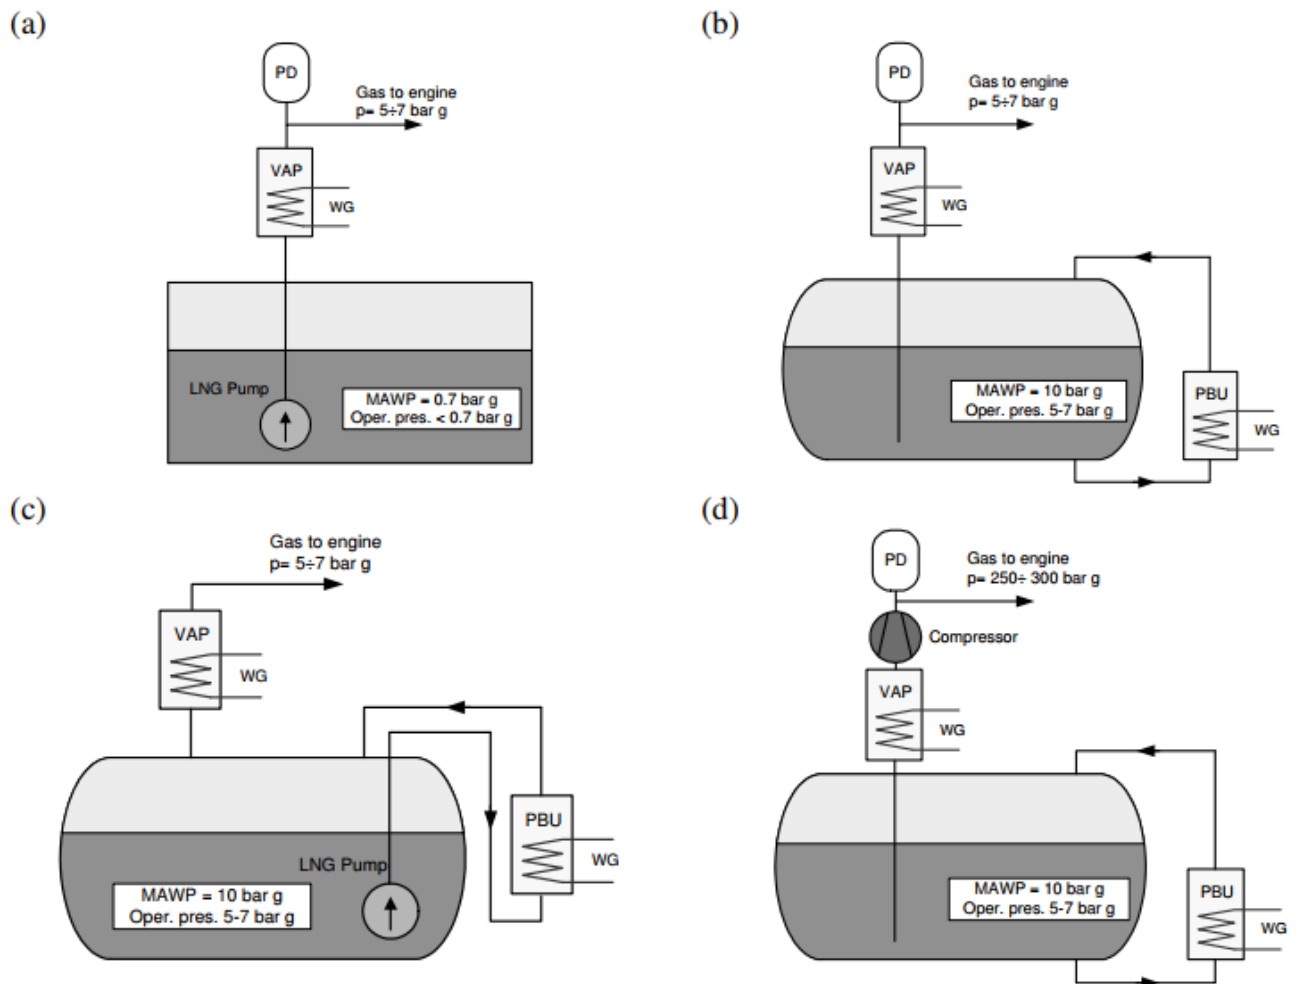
(a)

PD

Gas to engine
p= 5÷7 bar g

VAP

WG

LNG Pump

MAWP = 0.7 bar g
Oper. pres. < 0.7 bar g

(b)

PD

Gas to engine
p= 5÷7 bar g

VAP

WG

MAWP = 10 bar g
Oper. pres. 5-7 bar g

PBU

WG

(c)

Gas to engine
p= 5÷7 bar g

VAP

WG

PBU

WG

LNG Pump

MAWP = 10 bar g
Oper. pres. 5-7 bar g

(d)

PD

Gas to engine
p= 250÷ 300 bar g

Compressor

VAP

WG

MAWP = 10 bar g
Oper. pres. 5-7 bar g

PBU

WG